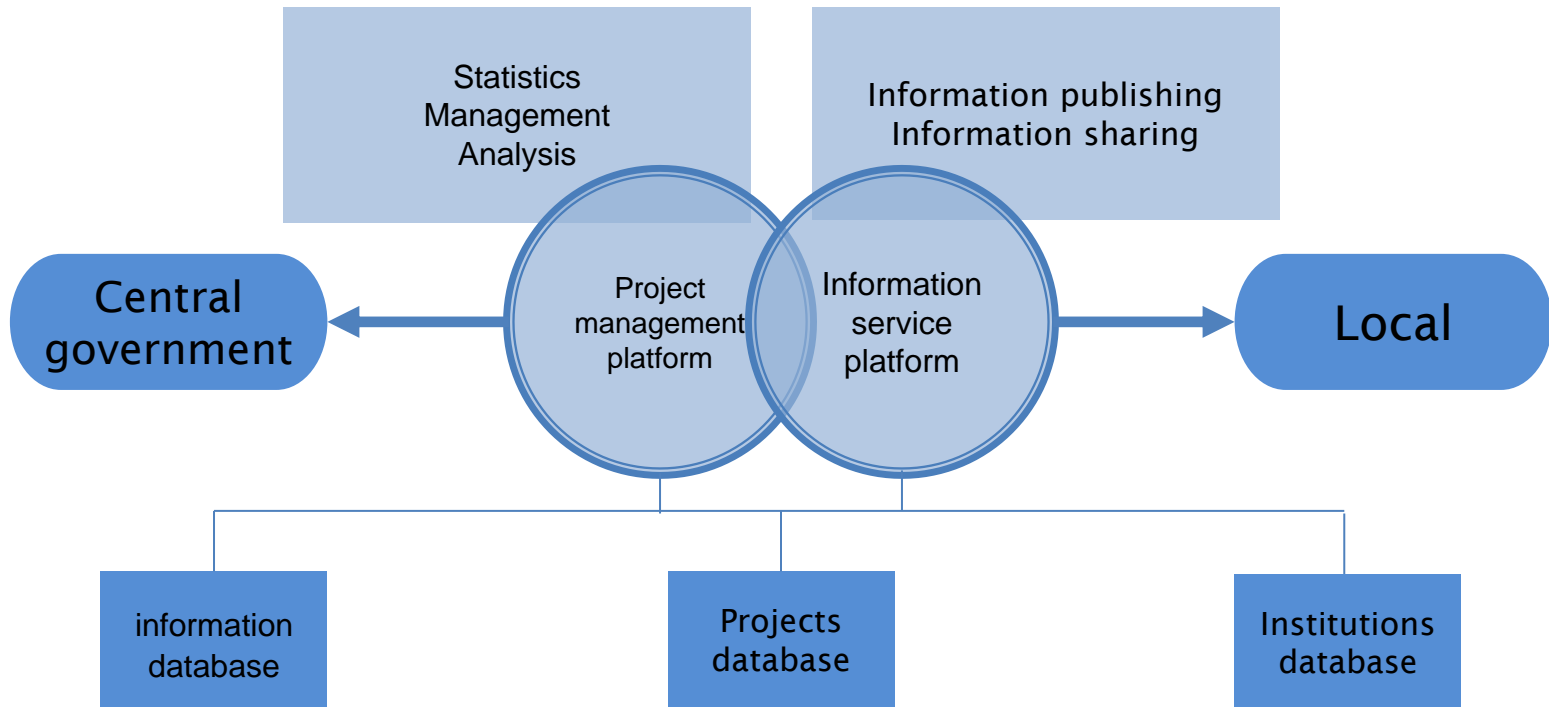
Statistics
Management
Analysis

Information publishing
Information sharing

Central government

Project management platform

Information service platform

Local

information database

Projects database

Institutions database